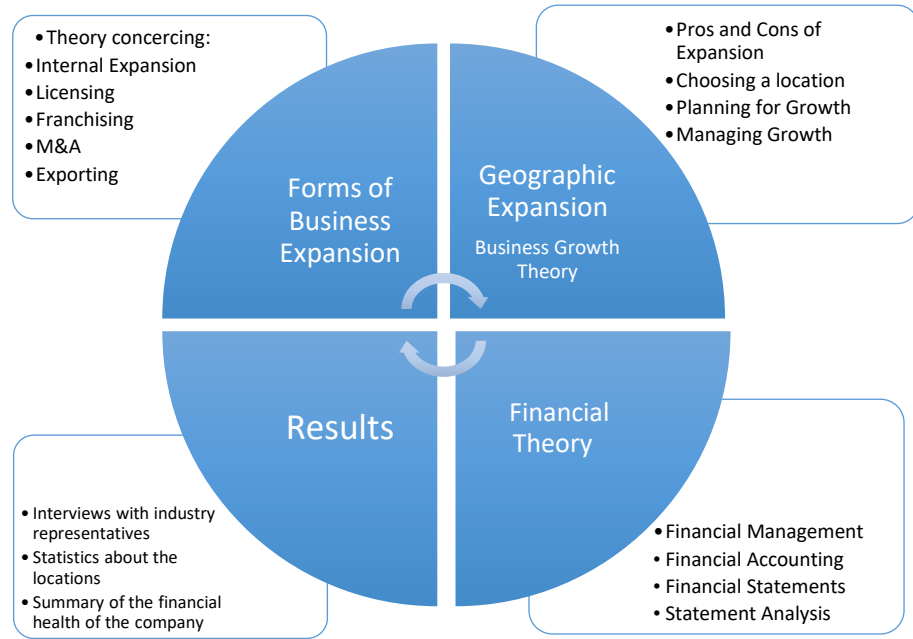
• Theory concercing:
• Internal Expansion
• Licensing
• Franchising
• M&A
• Exporting

• Pros and Cons of Expansion
• Choosing a location
• Planning for Growth
• Managing Growth

Forms of Business Expansion

Geographic Expansion

Business Growth Theory

Results

Financial Theory

• Interviews with industry representatives
• Statistics about the locations
• Summary of the financial health of the company

• Financial Management
• Financial Accounting
• Financial Statements
• Statement Analysis